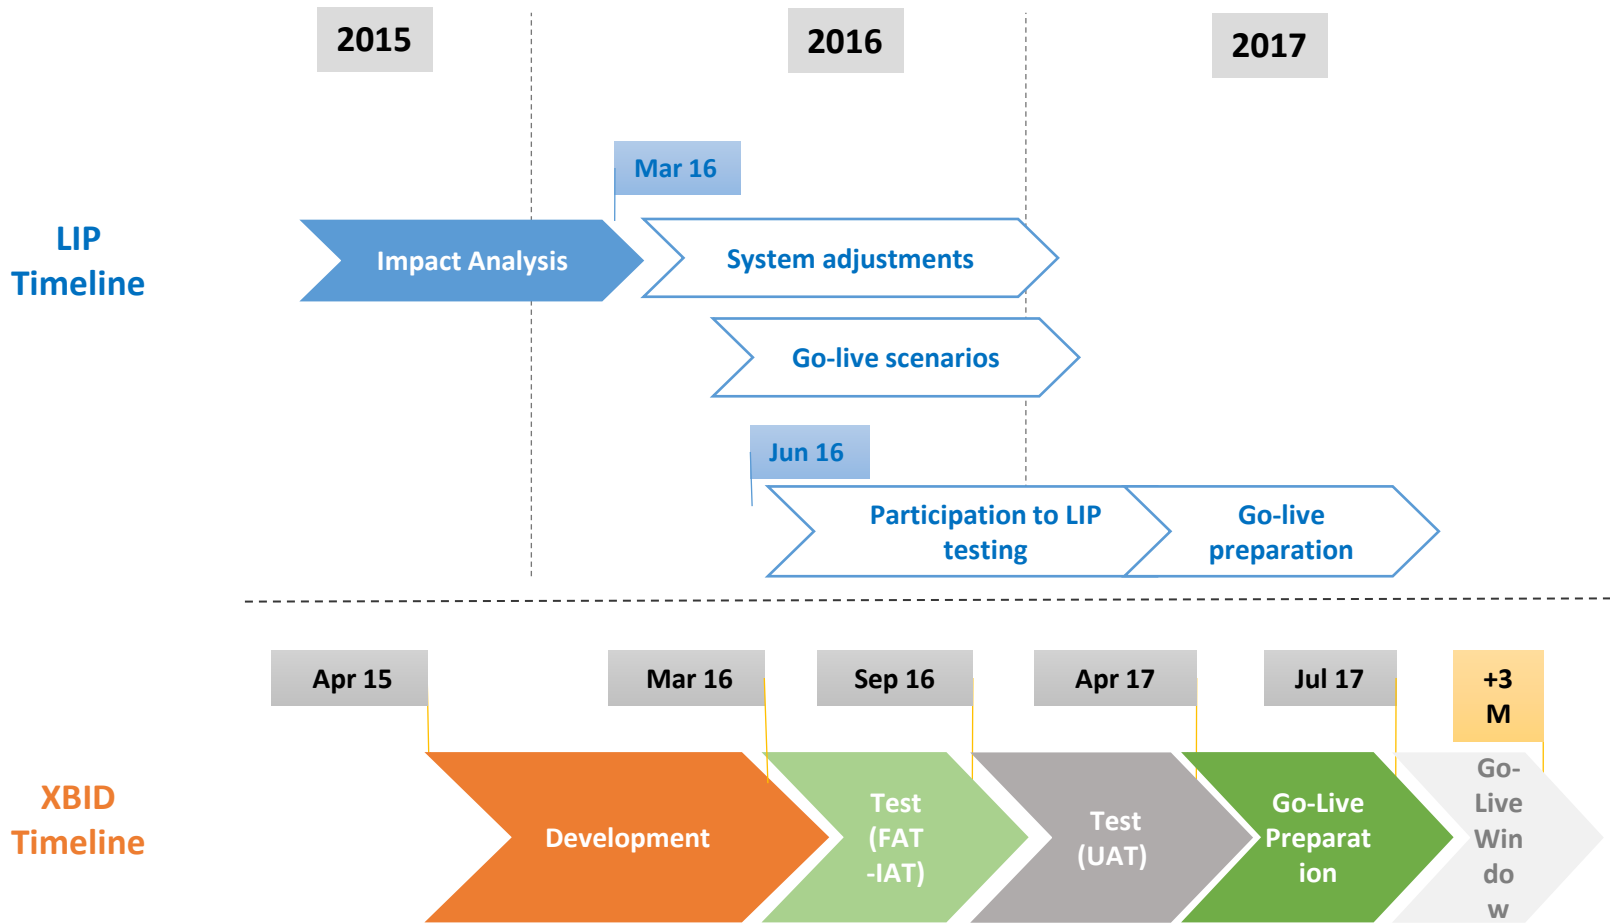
2015

2016

2017

LIP Timeline

Mar 16

Impact Analysis

System adjustments

Go-live scenarios

Jun 16

Participation to LIP testing

Go-live preparation

Apr 15

Mar 16

Sep 16

Apr 17

Jul 17

+3 M

XBID Timeline

Development

Test (FAT -IAT)

Test (UAT)

Go-Live Preparat ion

Go-Live Win do w